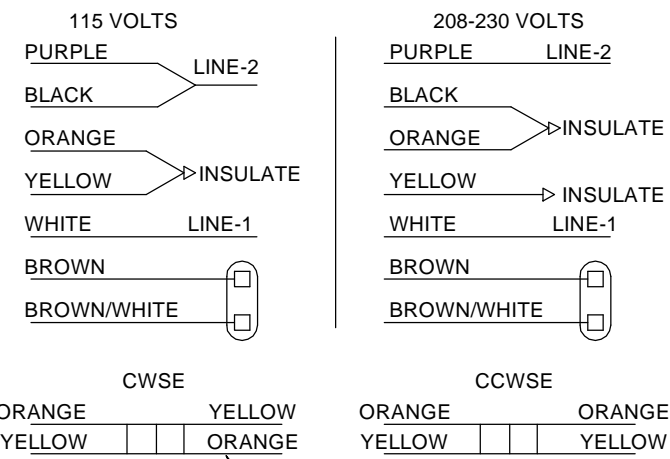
115 VOLTS

PURPLE
LINE-2
BLACK

ORANGE
INSULATE
YELLOW

WHITE LINE-1

BROWN

BROWN/WHITE

208-230 VOLTS

PURPLE LINE-2

BLACK
INSULATE
ORANGE

YELLOW INSULATE

WHITE LINE-1

BROWN

BROWN/WHITE

CWSE

ORANGE YELLOW
YELLOW ORANGE

CCWSE

ORANGE ORANGE
YELLOW YELLOW